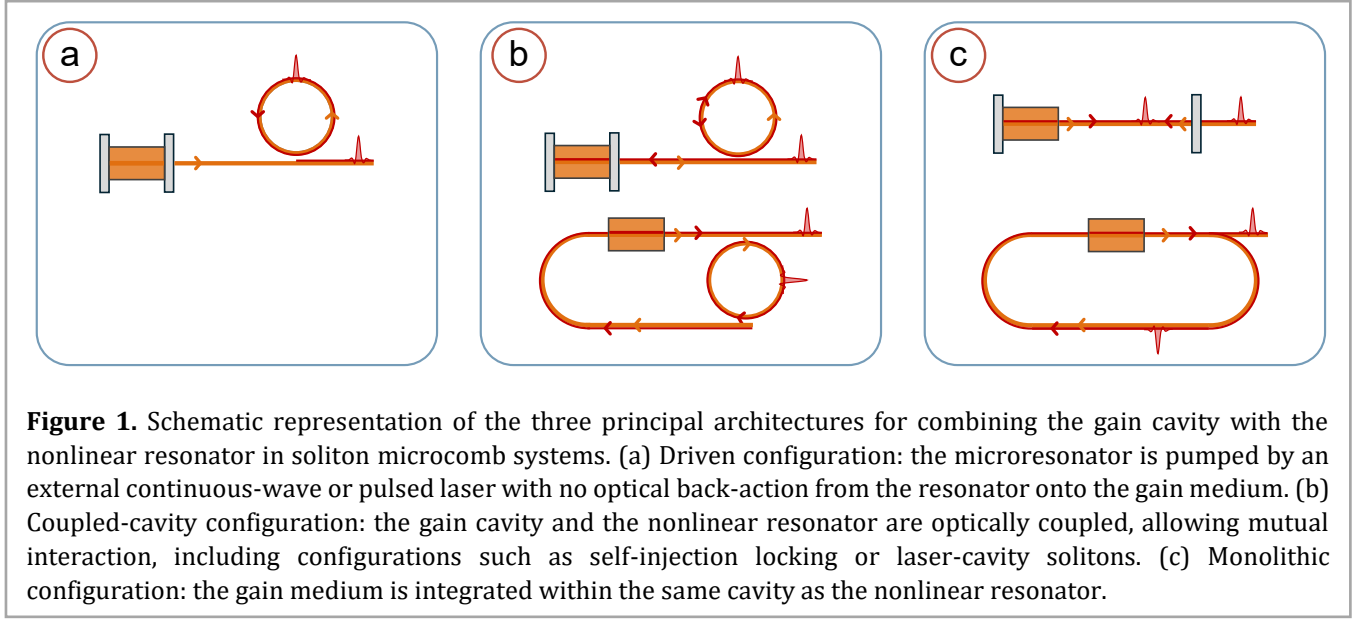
a

b

c

**Figure 1.** Schematic representation of the three principal architectures for combining the gain cavity with the nonlinear resonator in soliton microcomb systems. (a) Driven configuration: the microresonator is pumped by an external continuous-wave or pulsed laser with no optical back-action from the resonator onto the gain medium. (b) Coupled-cavity configuration: the gain cavity and the nonlinear resonator are optically coupled, allowing mutual interaction, including configurations such as self-injection locking or laser-cavity solitons. (c) Monolithic configuration: the gain medium is integrated within the same cavity as the nonlinear resonator.